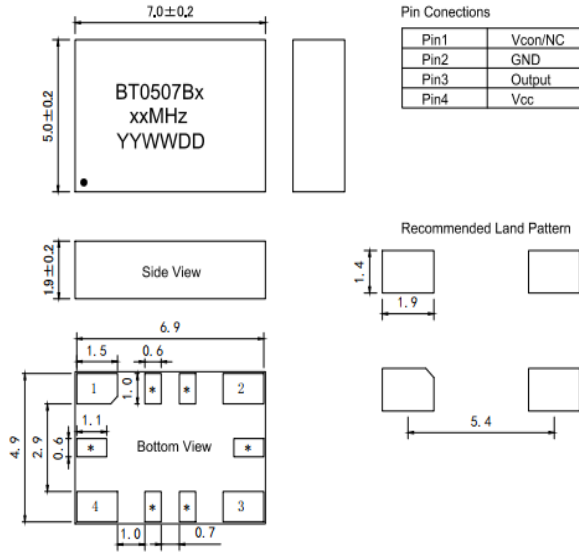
7.0±0.2

5.0±0.2

BT0507Bx
xxMHz
YYWWDD

Pin Conections

| Pin1 | Vcon/NC |
|---|---|
| Pin2 | GND |
| Pin3 | Output |
| Pin4 | Vcc |

1.9±0.2

Side View

Recommended Land Pattern

1.4

1.9

5.4

6.9

1.5

0.6

1.0

1

*

*

2

1.1

4.9

2.9

0.6

*

Bottom View

*

4

*

*

3

1.0

0.7